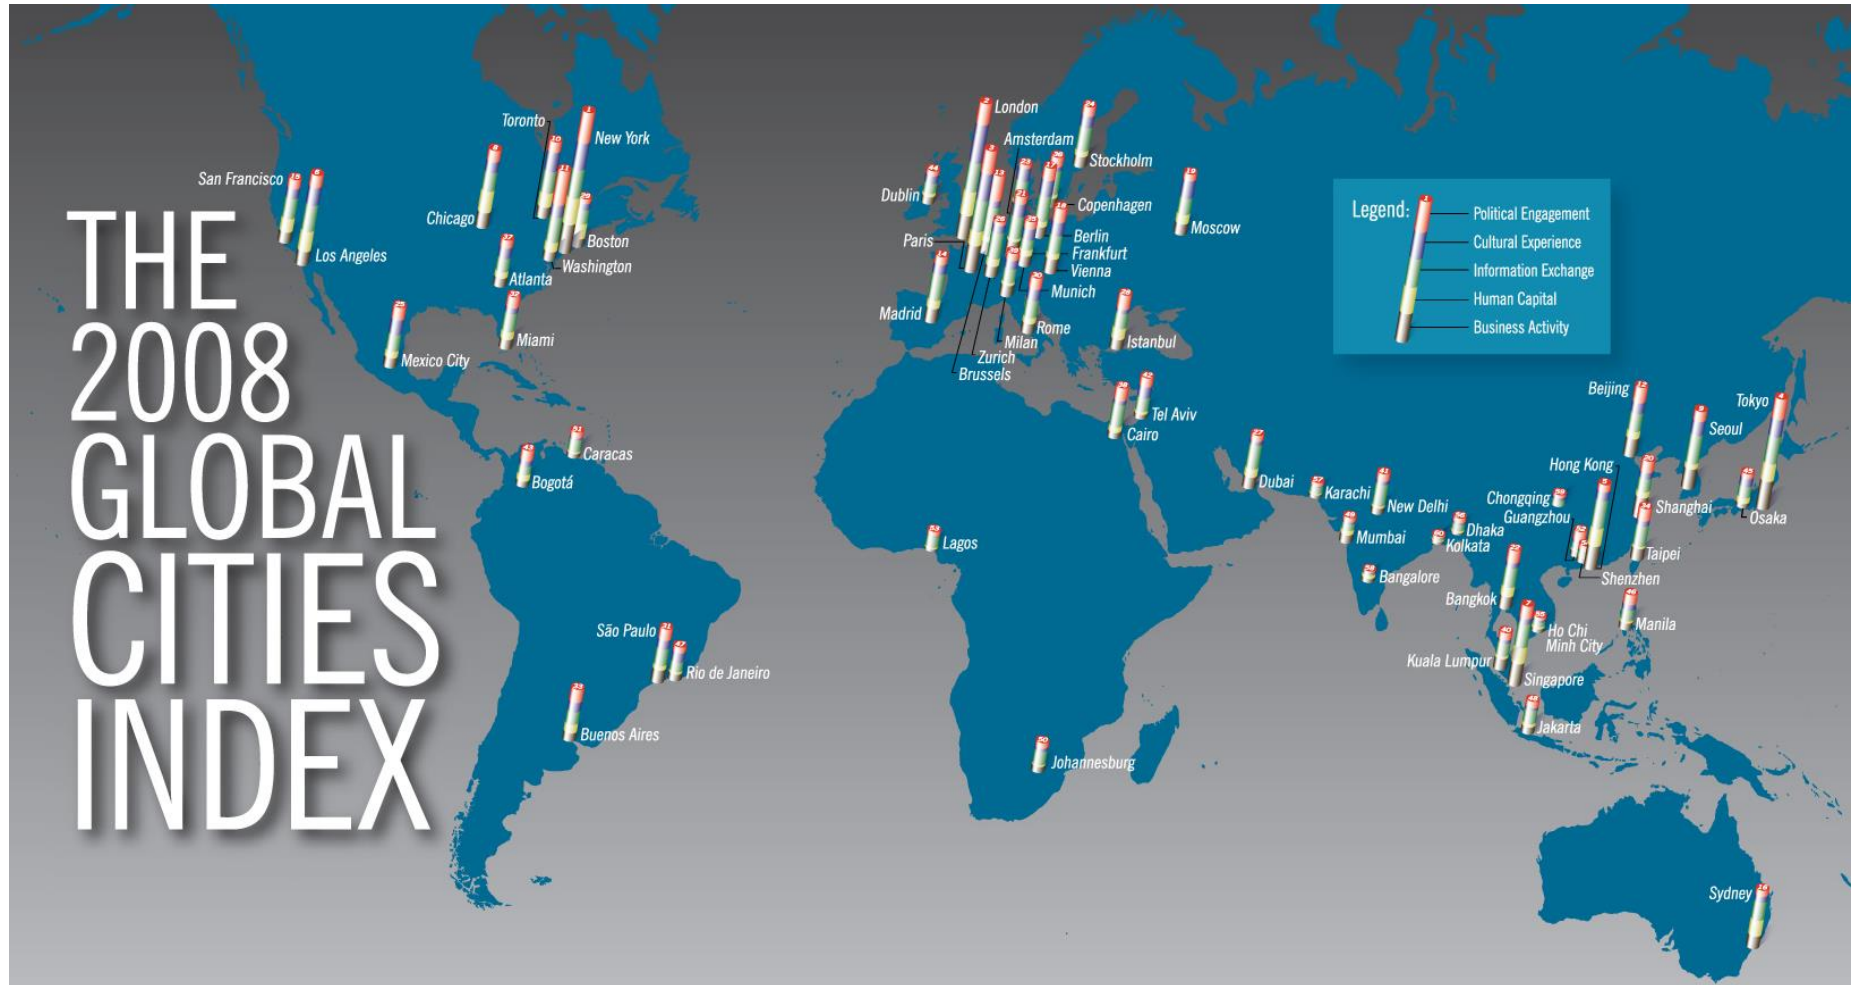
THE 2008 GLOBAL CITIES INDEX

Legend:
Political Engagement
Cultural Experience
Information Exchange
Human Capital
Business Activity

San Francisco
Los Angeles
Toronto
New York
Chicago
Boston
Washington
Atlanta
Miami
Mexico City
Caracas
Bogotá
São Paulo
Rio de Janeiro
Buenos Aires
London
Amsterdam
Stockholm
Dublin
Copenhagen
Paris
Berlin
Frankfurt
Vienna
Munich
Madrid
Rome
Milan
Zurich
Brussels
Moscow
Istanbul
Tel Aviv
Cairo
Lagos
Johannesburg
Dubai
Karachi
New Delhi
Mumbai
Dhaka
Kolkata
Bangalore
Beijing
Seoul
Tokyo
Hong Kong
Chongqing
Guangzhou
Shanghai
Osaka
Taipei
Shenzhen
Bangkok
Manila
Ho Chi Minh City
Kuala Lumpur
Singapore
Jakarta
Sydney